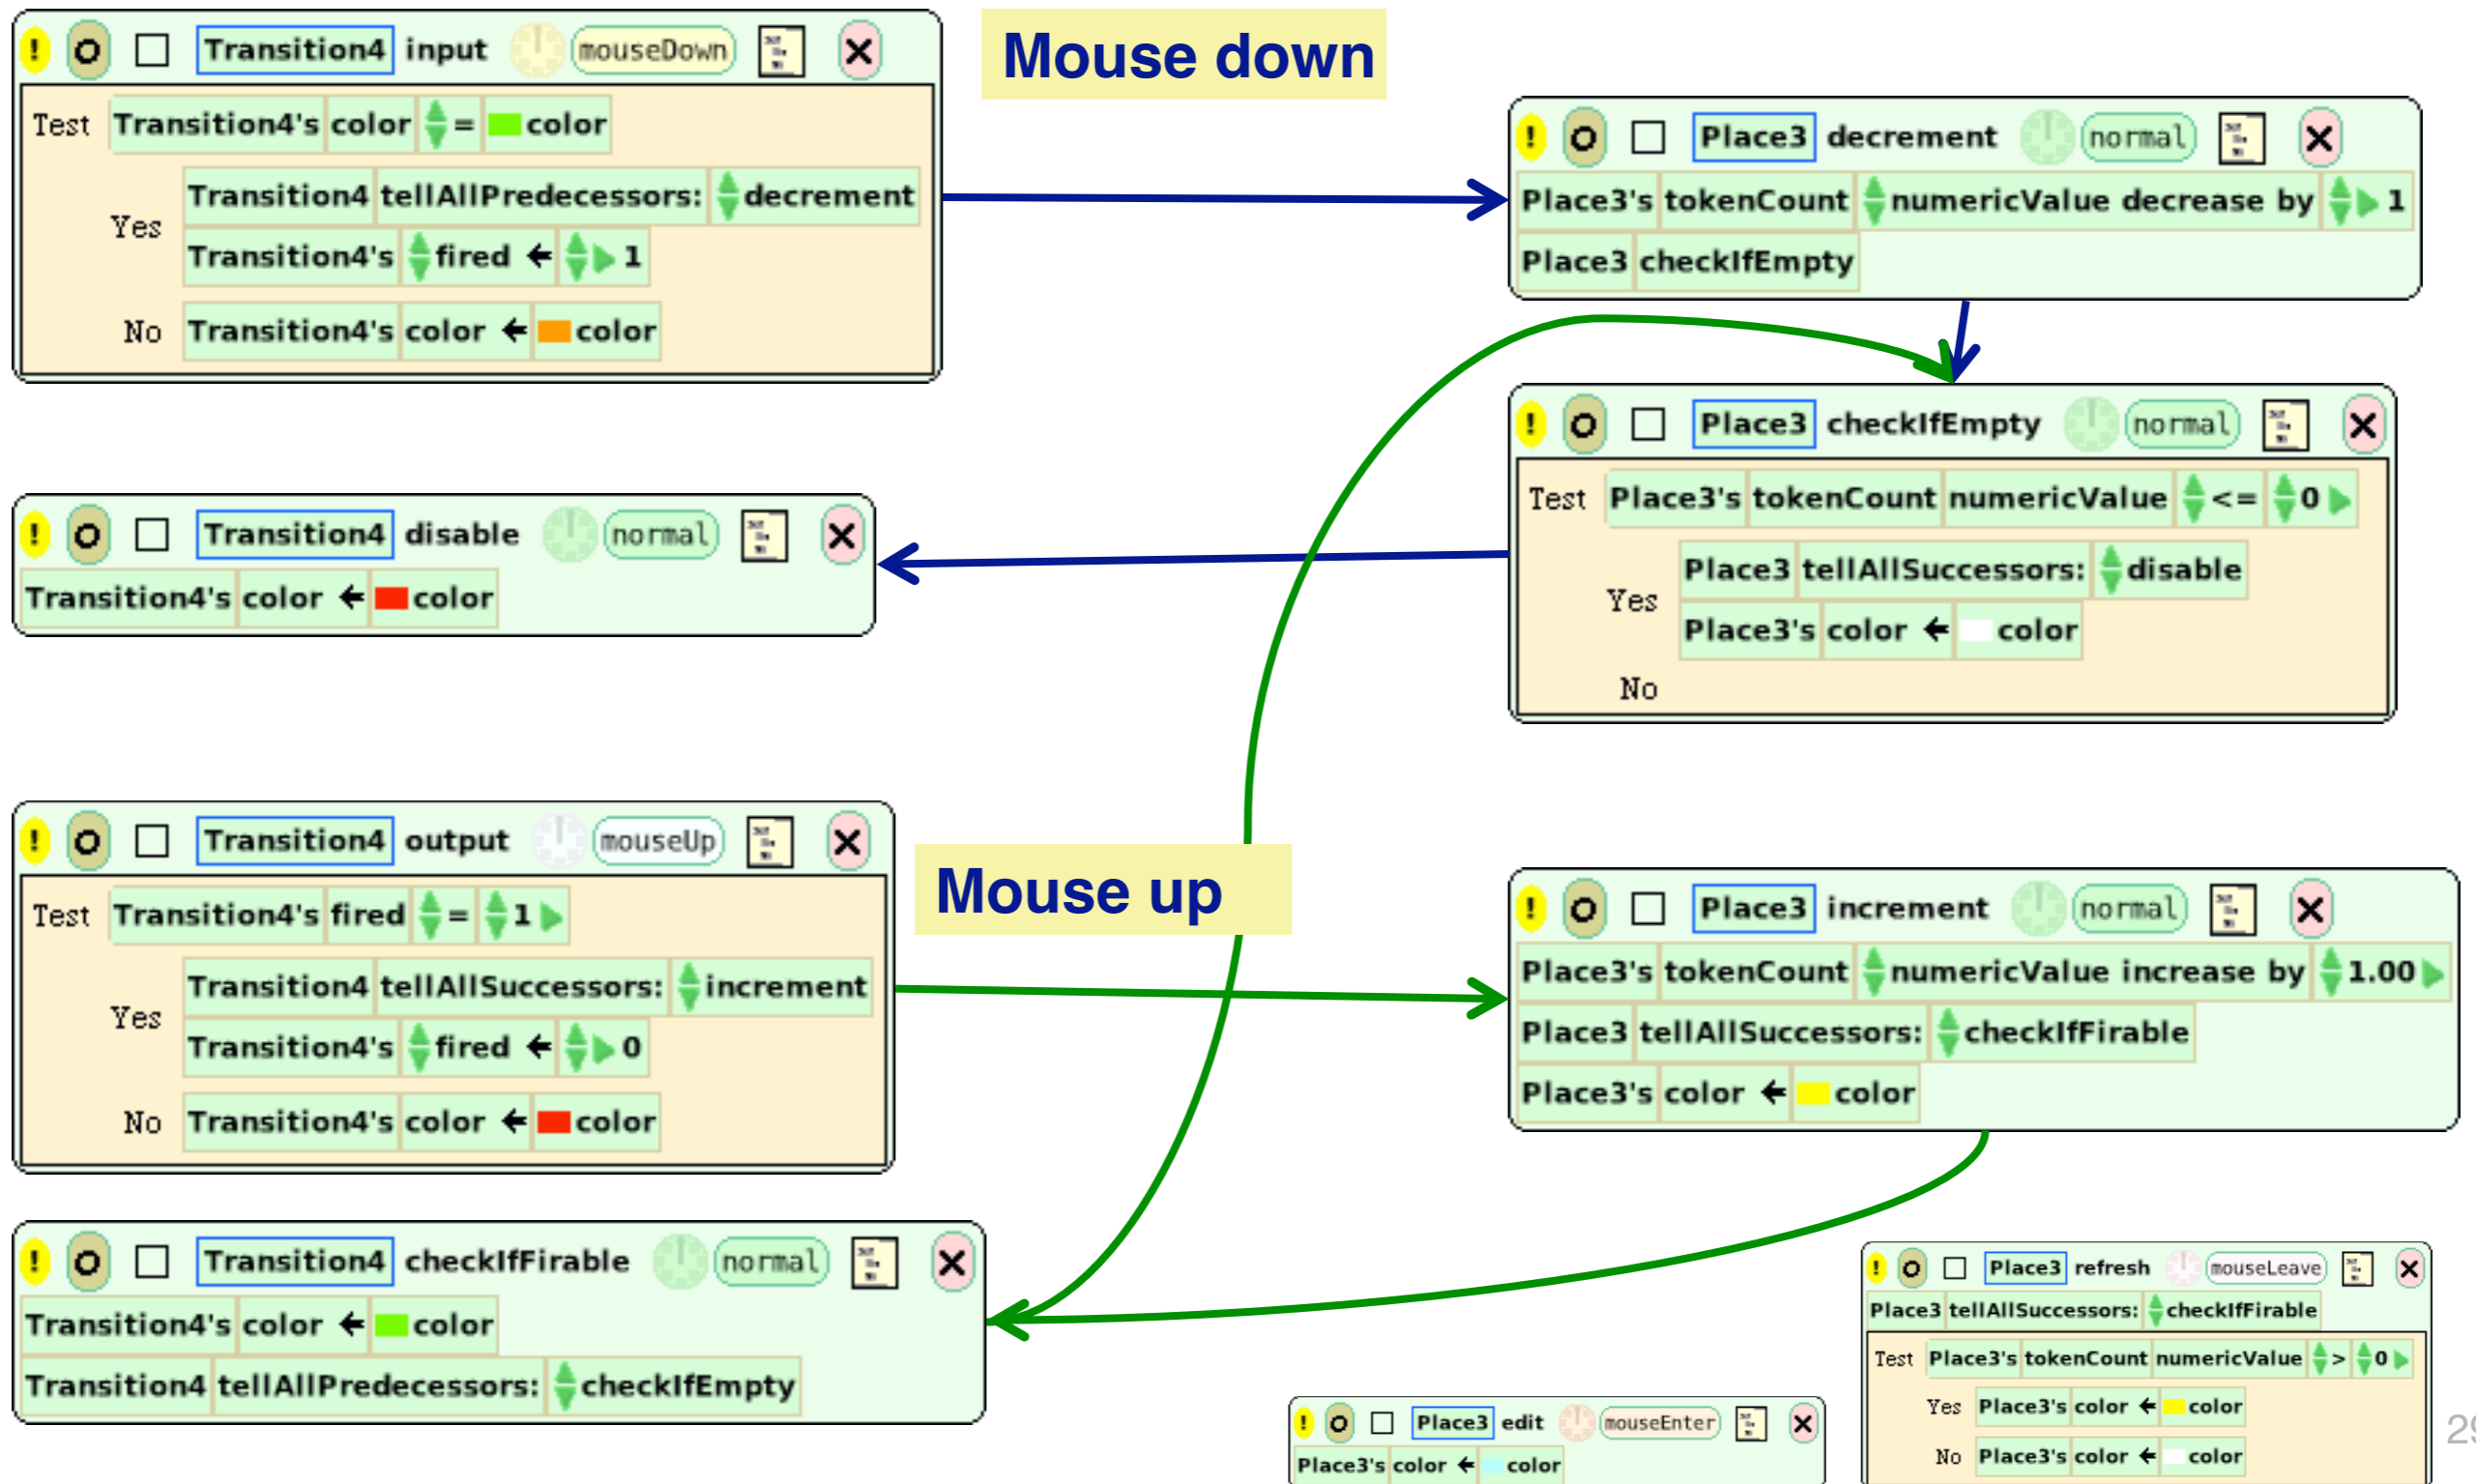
Transition4 input mouseDown

Test Transition4's color = color

Yes Transition4 tellAllPredecessors: decrement

Transition4's fired ← 1

No Transition4's color ← color

Mouse down

Place3 decrement normal

Place3's tokenCount numericValue decrease by 1

Place3 checkIfEmpty

Place3 checkIfEmpty normal

Test Place3's tokenCount numericValue <= 0

Yes Place3 tellAllSuccessors: disable

Place3's color ← color

No

Transition4 disable normal

Transition4's color ← color

Transition4 output mouseUp

Test Transition4's fired = 1

Yes Transition4 tellAllSuccessors: increment

Transition4's fired ← 0

No Transition4's color ← color

Mouse up

Place3 increment normal

Place3's tokenCount numericValue increase by 1.00

Place3 tellAllSuccessors: checkIfFirable

Place3's color ← color

Transition4 checkIfFirable normal

Transition4's color ← color

Transition4 tellAllPredecessors: checkIfEmpty

Place3 refresh mouseLeave

Place3 tellAllSuccessors: checkIfFirable

Test Place3's tokenCount numericValue > 0

Yes Place3's color ← color

No Place3's color ← color

Place3 edit mouseEnter

Place3's color ← color

2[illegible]